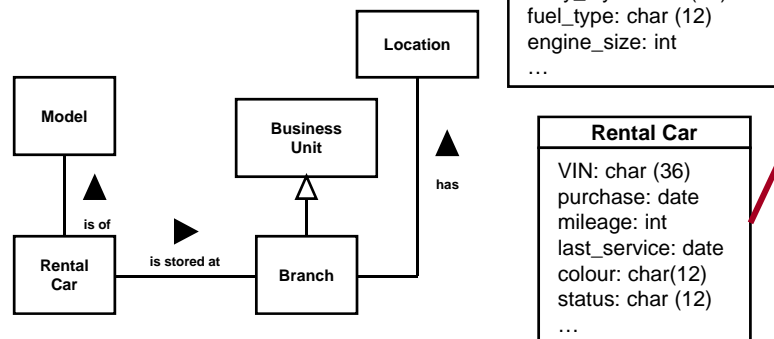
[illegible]
fuel_type: char (12)
engine_size: int
…

Location

Model

Business Unit

has

is of

Rental Car

is stored at

Branch

Rental Car

VIN: char (36)
purchase: date
mileage: int
last_service: date
colour: char(12)
status: char (12)
…